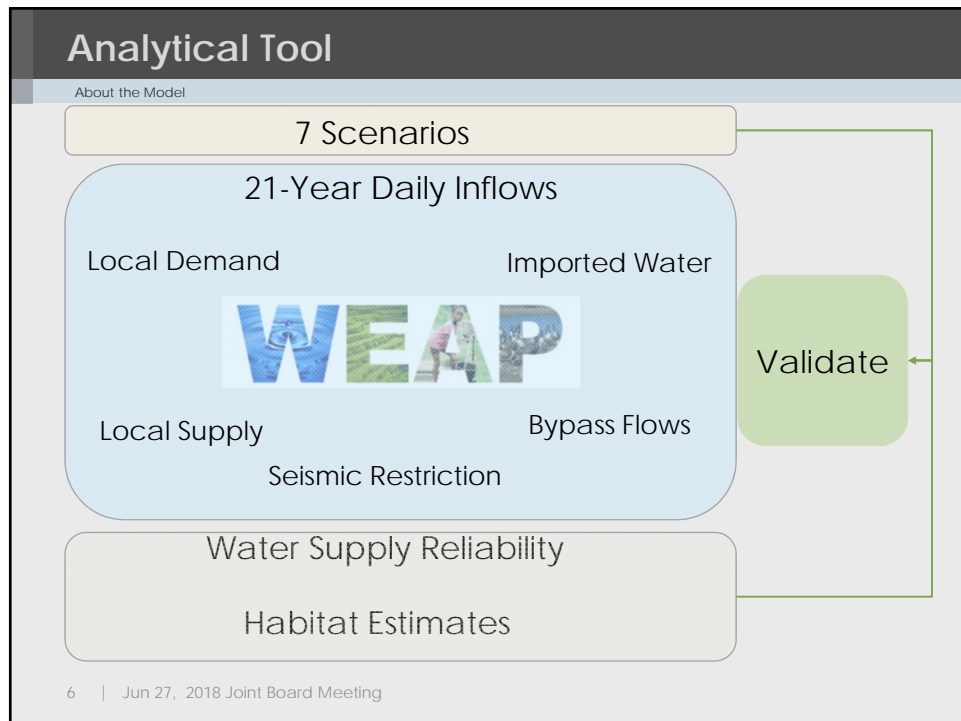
Analytical Tool

About the Model

7 Scenarios

21-Year Daily Inflows

Local Demand

Imported Water

WEAP

Validate

Local Supply

Bypass Flows

Seismic Restriction

Water Supply Reliability

Habitat Estimates

6 | Jun 27, 2018 Joint Board Meeting